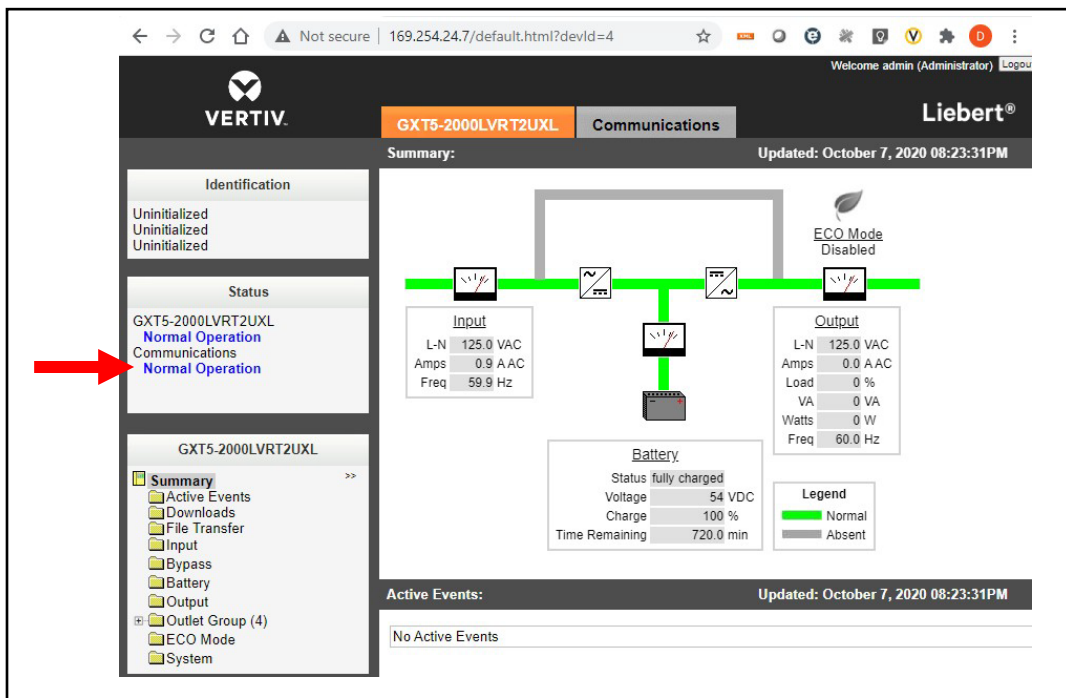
Not secure | 169.254.24.7/default.html?devId=4

Welcome admin (Administrator) Logou

VERTIV.

GXT5-2000LVRT2UXL Communications

Liebert®

Summary: Updated: October 7, 2020 08:23:31PM

Identification

Uninitialized
Uninitialized
Uninitialized

Status

GXT5-2000LVRT2UXL
Normal Operation
Communications
Normal Operation

GXT5-2000LVRT2UXL

Summary >>
Active Events
Downloads
File Transfer
Input
Bypass
Battery
Output
Outlet Group (4)
ECO Mode
System

ECO Mode
Disabled

Input

| L-N | 125.0 | VAC |
|---|---|---|
| Amps | 0.9 | A AC |
| Freq | 59.9 | Hz |

Output

| L-N | 125.0 | VAC |
|---|---|---|
| Amps | 0.0 | A AC |
| Load | 0 | % |
| VA | 0 | VA |
| Watts | 0 | W |
| Freq | 60.0 | Hz |

Battery

| Status | fully charged | |
|---|---|---|
| Voltage | 54 | VDC |
| Charge | 100 | % |
| Time Remaining | 720.0 | min |

Legend
Normal
Absent

Active Events: Updated: October 7, 2020 08:23:31PM

No Active Events